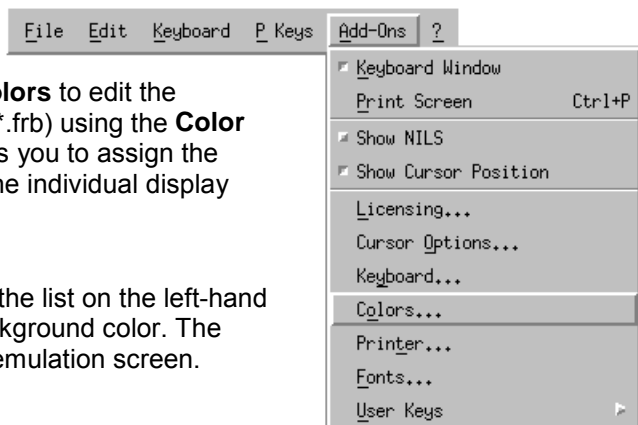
File Edit Keyboard P Keys Add-Ons ?

Keyboard Window
Print Screen Ctrl+P
Show NILS
Show Cursor Position
Licensing...
Cursor Options...
Keyboard...
Colors...
Printer...
Fonts...
User Keys

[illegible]lors to edit the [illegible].frb) using the Color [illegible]s you to assign the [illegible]he individual display

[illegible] the list on the left-hand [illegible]kground color. The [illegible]emulation screen.